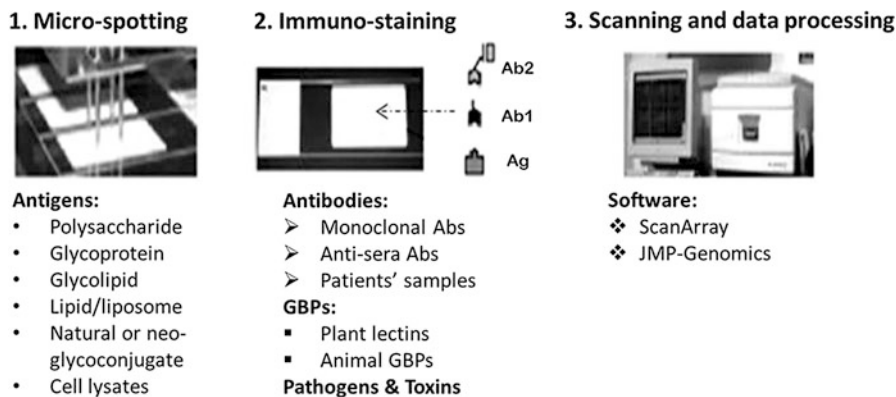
1. Micro-spotting

Antigens:
• Polysaccharide
• Glycoprotein
• Glycolipid
• Lipid/liposome
• Natural or neo-glycoconjugate
• Cell lysates

2. Immuno-staining

Ab2
Ab1
Ag

Antibodies:
➢ Monoclonal Abs
➢ Anti-sera Abs
➢ Patients' samples
GBPs:
▪ Plant lectins
▪ Animal GBPs
Pathogens & Toxins

3. Scanning and data processing

Software:
❖ ScanArray
❖ JMP-Genomics